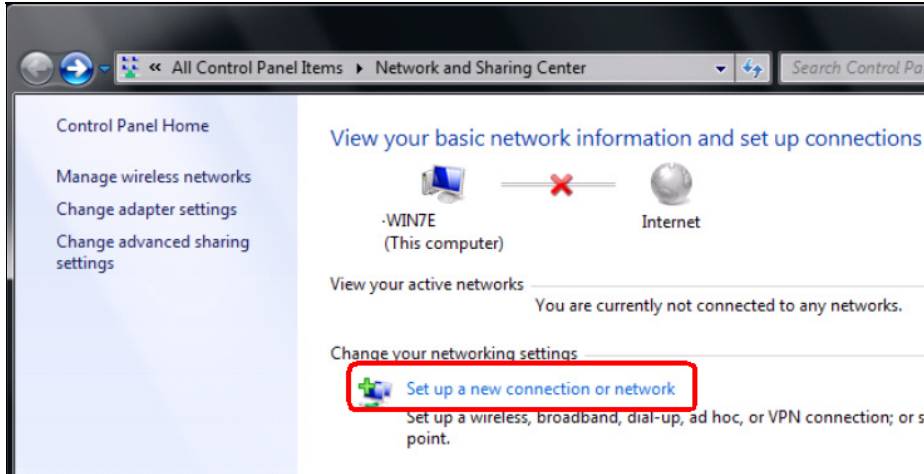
« All Control Panel Items ▸ Network and Sharing Center

Search Control Pa

Control Panel Home

Manage wireless networks

Change adapter settings

Change advanced sharing settings

View your basic network information and set up connections

-WIN7E
(This computer)

Internet

View your active networks

You are currently not connected to any networks.

Change your networking settings

Set up a new connection or network

Set up a wireless, broadband, dial-up, ad hoc, or VPN connection; or s point.